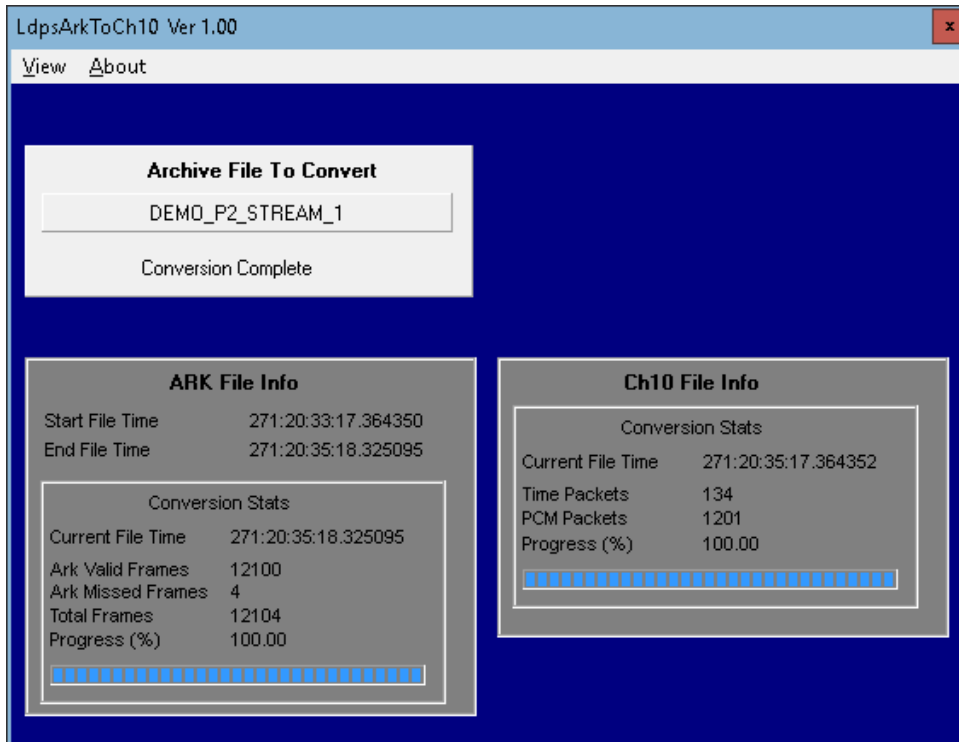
LdpsArkToCh10 Ver 1.00

x

View About

Archive File To Convert

DEMO_P2_STREAM_1

Conversion Complete

ARK File Info

Start File Time 271:20:33:17.364350
End File Time 271:20:35:18.325095

Conversion Stats

Current File Time 271:20:35:18.325095

Ark Valid Frames 12100
Ark Missed Frames 4
Total Frames 12104
Progress (%) 100.00

Ch10 File Info

Conversion Stats

Current File Time 271:20:35:17.364352

Time Packets 134
PCM Packets 1201
Progress (%) 100.00